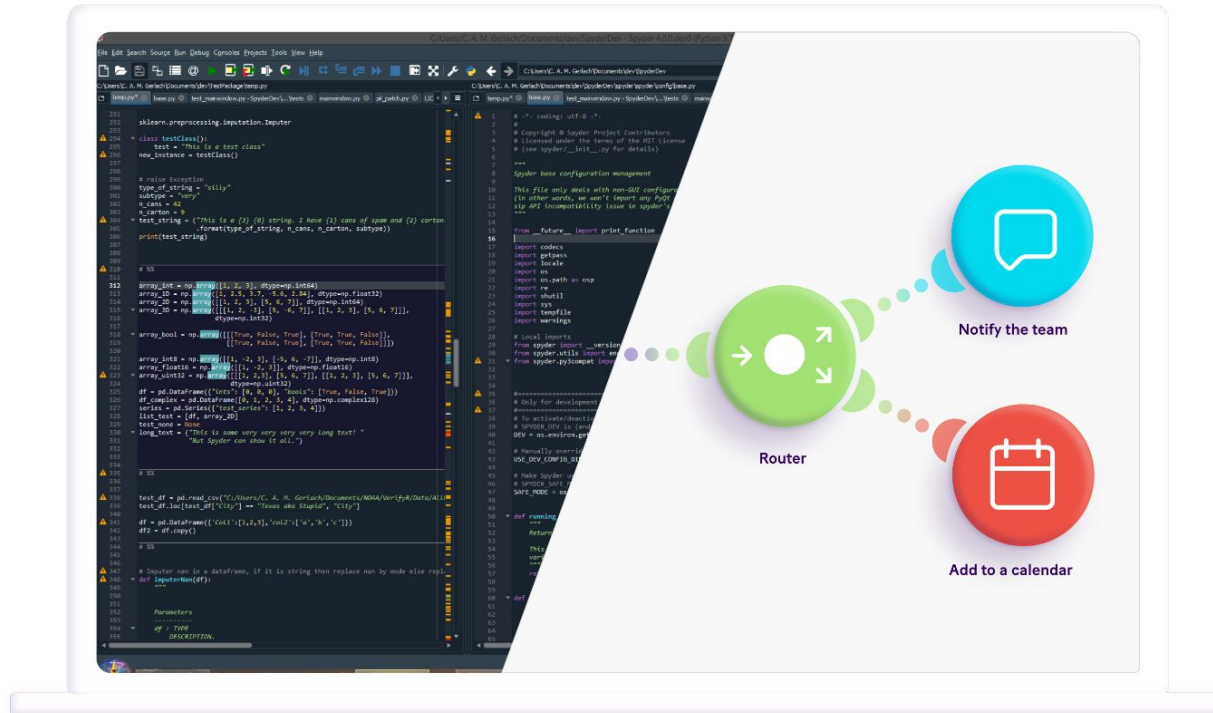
C:/Users/C. A. M. Gerlach/Documents/dev/SpyderDev - Spyder 4.0.0.dev0 (Python 3

File Edit Search Source Run Debug Consoles Projects Tools View Help

C:\Users\C. A. M. Gerlach\Documents\dev\SpyderDev

temp.py* base.py test_mainwindow.py - SpyderDev\...\tests mainwindow.py pil_patch.py

sklearn.preprocessing.imputation.Imputer

class testClass():
    test = "This is a test class"
new_instance = testClass()

# raise Exception
type_of_string = "silly"
subtype = "very"
n_cans = 42
n_carton = 9
test_string = ("This is a {} {0} string. I have {1} cans of spam and {2} carton
               .format(type_of_string, n_cans, n_carton, subtype))
print(test_string)

# %%

array_int = np.array([1, 2, 3], dtype=np.int64)
array_1D = np.array([1, 2.5, 3.7, -5.6, 2.84], dtype=np.float32)
array_2D = np.array([[1, 2, 3], [5, 6, 7]], dtype=np.int64)
array_3D = np.array([[[1, 2, 3], [5, 6, 7]], [[1, 2, 3], [5, 6, 7]]],
                    dtype=np.int32)

array_bool = np.array([[[True, False, True], [True, True, False]],
                       [[True, False, True], [True, True, False]]])

array_int8 = np.array([[1, -2, 3], [-5, 6, -7]], dtype=np.int8)
array_float16 = np.array([[1, -2, 3]], dtype=np.float16)
array_uint32 = np.array([[[1, 2, 3], [5, 6, 7]], [[1, 2, 3], [5, 6, 7]]],
                        dtype=np.uint32)

df = pd.DataFrame({"ints": [0, 0, 0], "bools": [True, False, True]})
df_complex = pd.DataFrame([0, 1, 2, 3, 4], dtype=np.complex128)
series = pd.Series({"test_series": [1, 2, 3, 4]})
list_test = [df, array_2D]
test_none = None
long_text = ("This is some very very very very long text! "
             "But Spyder can show it all.")

# %%

test_df = pd.read_csv("C:/Users/C. A. M. Gerlach/Documents/NOAA/VerifyR/Data/All
test_df.loc[test_df["City"] == "Texas aka Stupid", "City"]

df = pd.DataFrame({'Col1':[1,2,3],'col2':['a','b','c']})
df2 = df.copy()

# %%

# Imputer nan in a dataframe, if it is string then replace nan by mode else repl
def imputerNan(df):
    """

    Parameters
    ----------
    df : TYPE
        DESCRIPTION.

temp.py* base.py test_mainwindow.py - SpyderDev\...\tests mainw

# -*- coding: utf-8 -*-
#
# Copyright © Spyder Project Contributors
# Licensed under the terms of the MIT License
# (see spyder/__init__.py for details)

"""
Spyder base configuration management

This file only deals with non-GUI configura
(in other words, we won't import any PyQt
sip API incompatibility issue in spyder's
"""

from __future__ import print_function

import codecs
import getpass
import locale
import os
import os.path as osp
import re
import shutil
import sys
import tempfile
import warnings

# Local imports
from spyder import __version
from spyder.utils import en
from spyder.py3compat impo

#==========
# Only for development
#==========
# To activate/deacti
# SPYDER_DEV is (and
DEV = os.environ.get

# Manually overrid
USE_DEV_CONFIG_DI

# Make Spyder u
# SPYDER_SAFE_
SAFE_MODE = os

def running_
    """
    Return

    This
    vari
    """
    re

def

Notify the team

Router

Add to a calendar